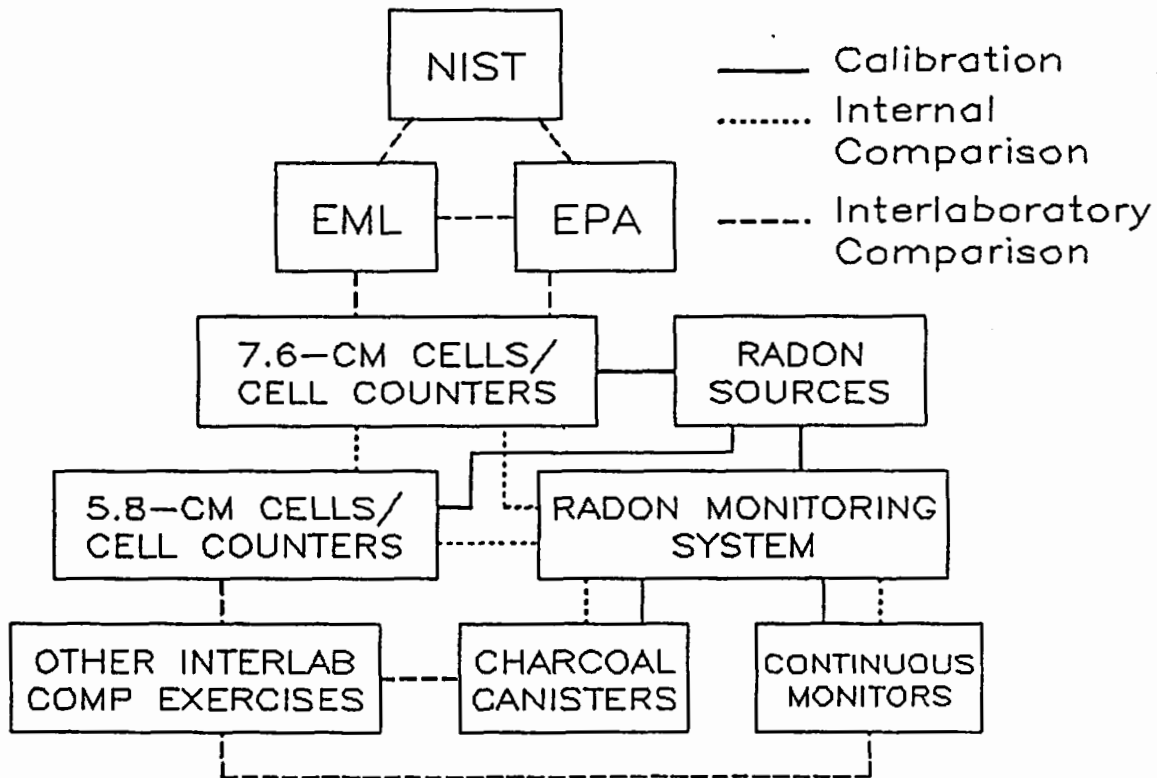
NIST

Calibration

Internal Comparison

Interlaboratory Comparison

EML

EPA

7.6–CM CELLS/ CELL COUNTERS

RADON SOURCES

5.8–CM CELLS/ CELL COUNTERS

RADON MONITORING SYSTEM

OTHER INTERLAB COMP EXERCISES

CHARCOAL CANISTERS

CONTINUOUS MONITORS